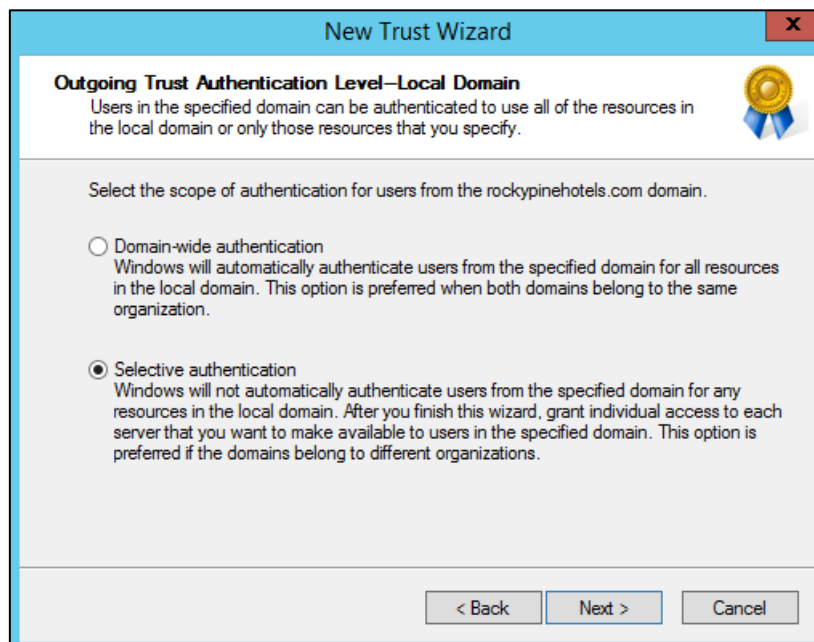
New Trust Wizard

x

Outgoing Trust Authentication Level—Local Domain
Users in the specified domain can be authenticated to use all of the resources in the local domain or only those resources that you specify.

Select the scope of authentication for users from the rockypinehotels.com domain.

Domain-wide authentication
Windows will automatically authenticate users from the specified domain for all resources in the local domain. This option is preferred when both domains belong to the same organization.

Selective authentication
Windows will not automatically authenticate users from the specified domain for any resources in the local domain. After you finish this wizard, grant individual access to each server that you want to make available to users in the specified domain. This option is preferred if the domains belong to different organizations.

< Back

Next >

Cancel